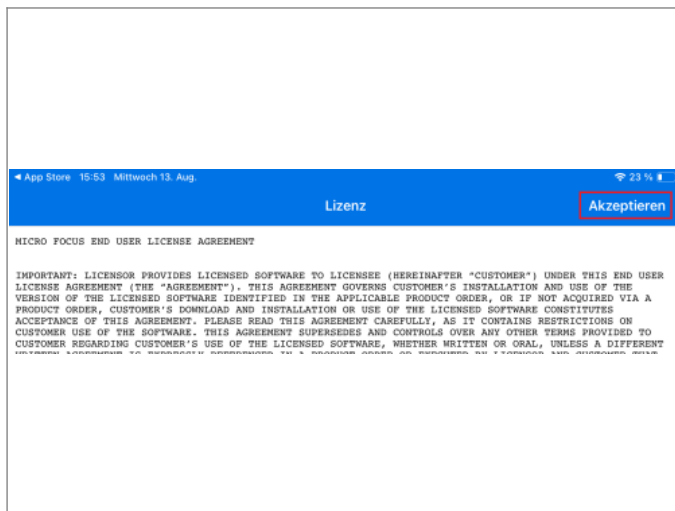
◀ App Store 15:53 Mittwoch 13. Aug.

23 %

Lizenz

Akzeptieren

MICRO FOCUS END USER LICENSE AGREEMENT

IMPORTANT: LICENSOR PROVIDES LICENSED SOFTWARE TO LICENSEE (HEREINAFTER "CUSTOMER") UNDER THIS END USER LICENSE AGREEMENT (THE "AGREEMENT"). THIS AGREEMENT GOVERNS CUSTOMER'S INSTALLATION AND USE OF THE VERSION OF THE LICENSED SOFTWARE IDENTIFIED IN THE APPLICABLE PRODUCT ORDER, OR IF NOT ACQUIRED VIA A PRODUCT ORDER, CUSTOMER'S DOWNLOAD AND INSTALLATION OR USE OF THE LICENSED SOFTWARE CONSTITUTES ACCEPTANCE OF THIS AGREEMENT. PLEASE READ THIS AGREEMENT CAREFULLY, AS IT CONTAINS RESTRICTIONS ON CUSTOMER USE OF THE SOFTWARE. THIS AGREEMENT SUPERSEDES AND CONTROLS OVER ANY OTHER TERMS PROVIDED TO CUSTOMER REGARDING CUSTOMER'S USE OF THE LICENSED SOFTWARE, WHETHER WRITTEN OR ORAL, UNLESS A DIFFERENT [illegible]